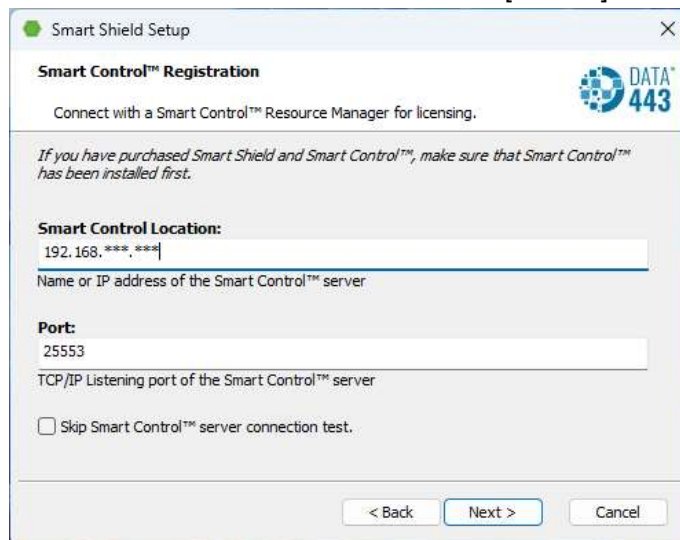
Smart Shield Setup

×

Smart Control™ Registration

Connect with a Smart Control™ Resource Manager for licensing.

DATA 443

If you have purchased Smart Shield and Smart Control™, make sure that Smart Control™ has been installed first.

Smart Control Location:

192.168.***.***

Name or IP address of the Smart Control™ server

Port:

25553

TCP/IP Listening port of the Smart Control™ server

Skip Smart Control™ server connection test.

< Back

Next >

Cancel